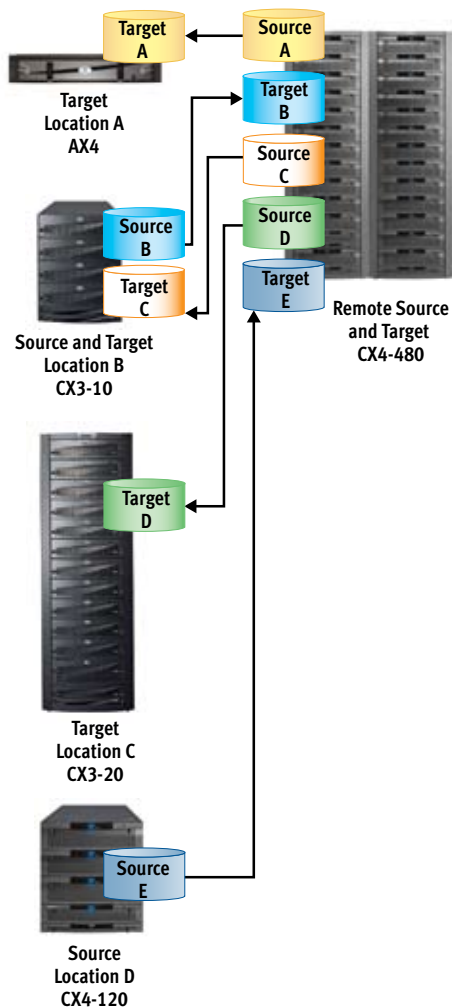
Target A

Source A

Target Location A AX4

Target B

Source C

Source D

Target E

Source B

Target C

Source and Target Location B CX3-10

Remote Source and Target CX4-480

Target D

Target Location C CX3-20

Source E

Source Location D CX4-120